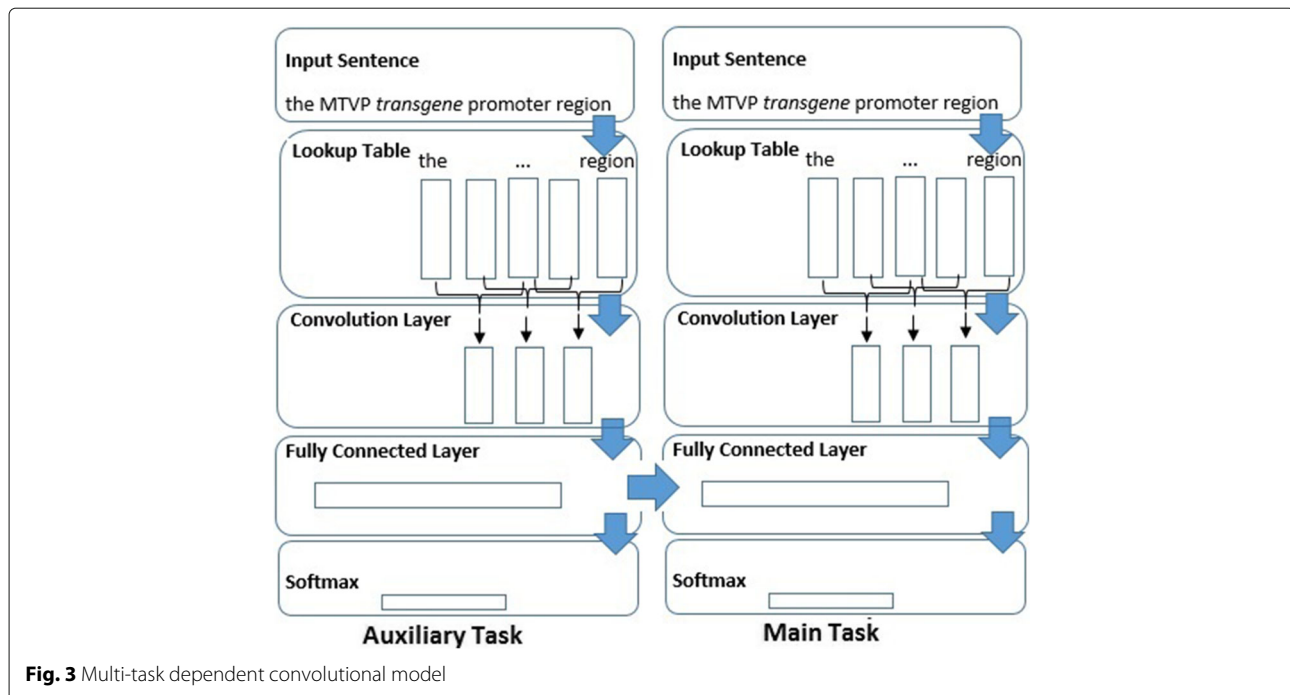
Input Sentence

the MTVP *transgene* promoter region

Lookup Table the ... region

Convolution Layer

Fully Connected Layer

Softmax

Auxiliary Task

Input Sentence

the MTVP *transgene* promoter region

Lookup Table the ... region

Convolution Layer

Fully Connected Layer

Softmax

Main Task

**Fig. 3** Multi-task dependent convolutional model